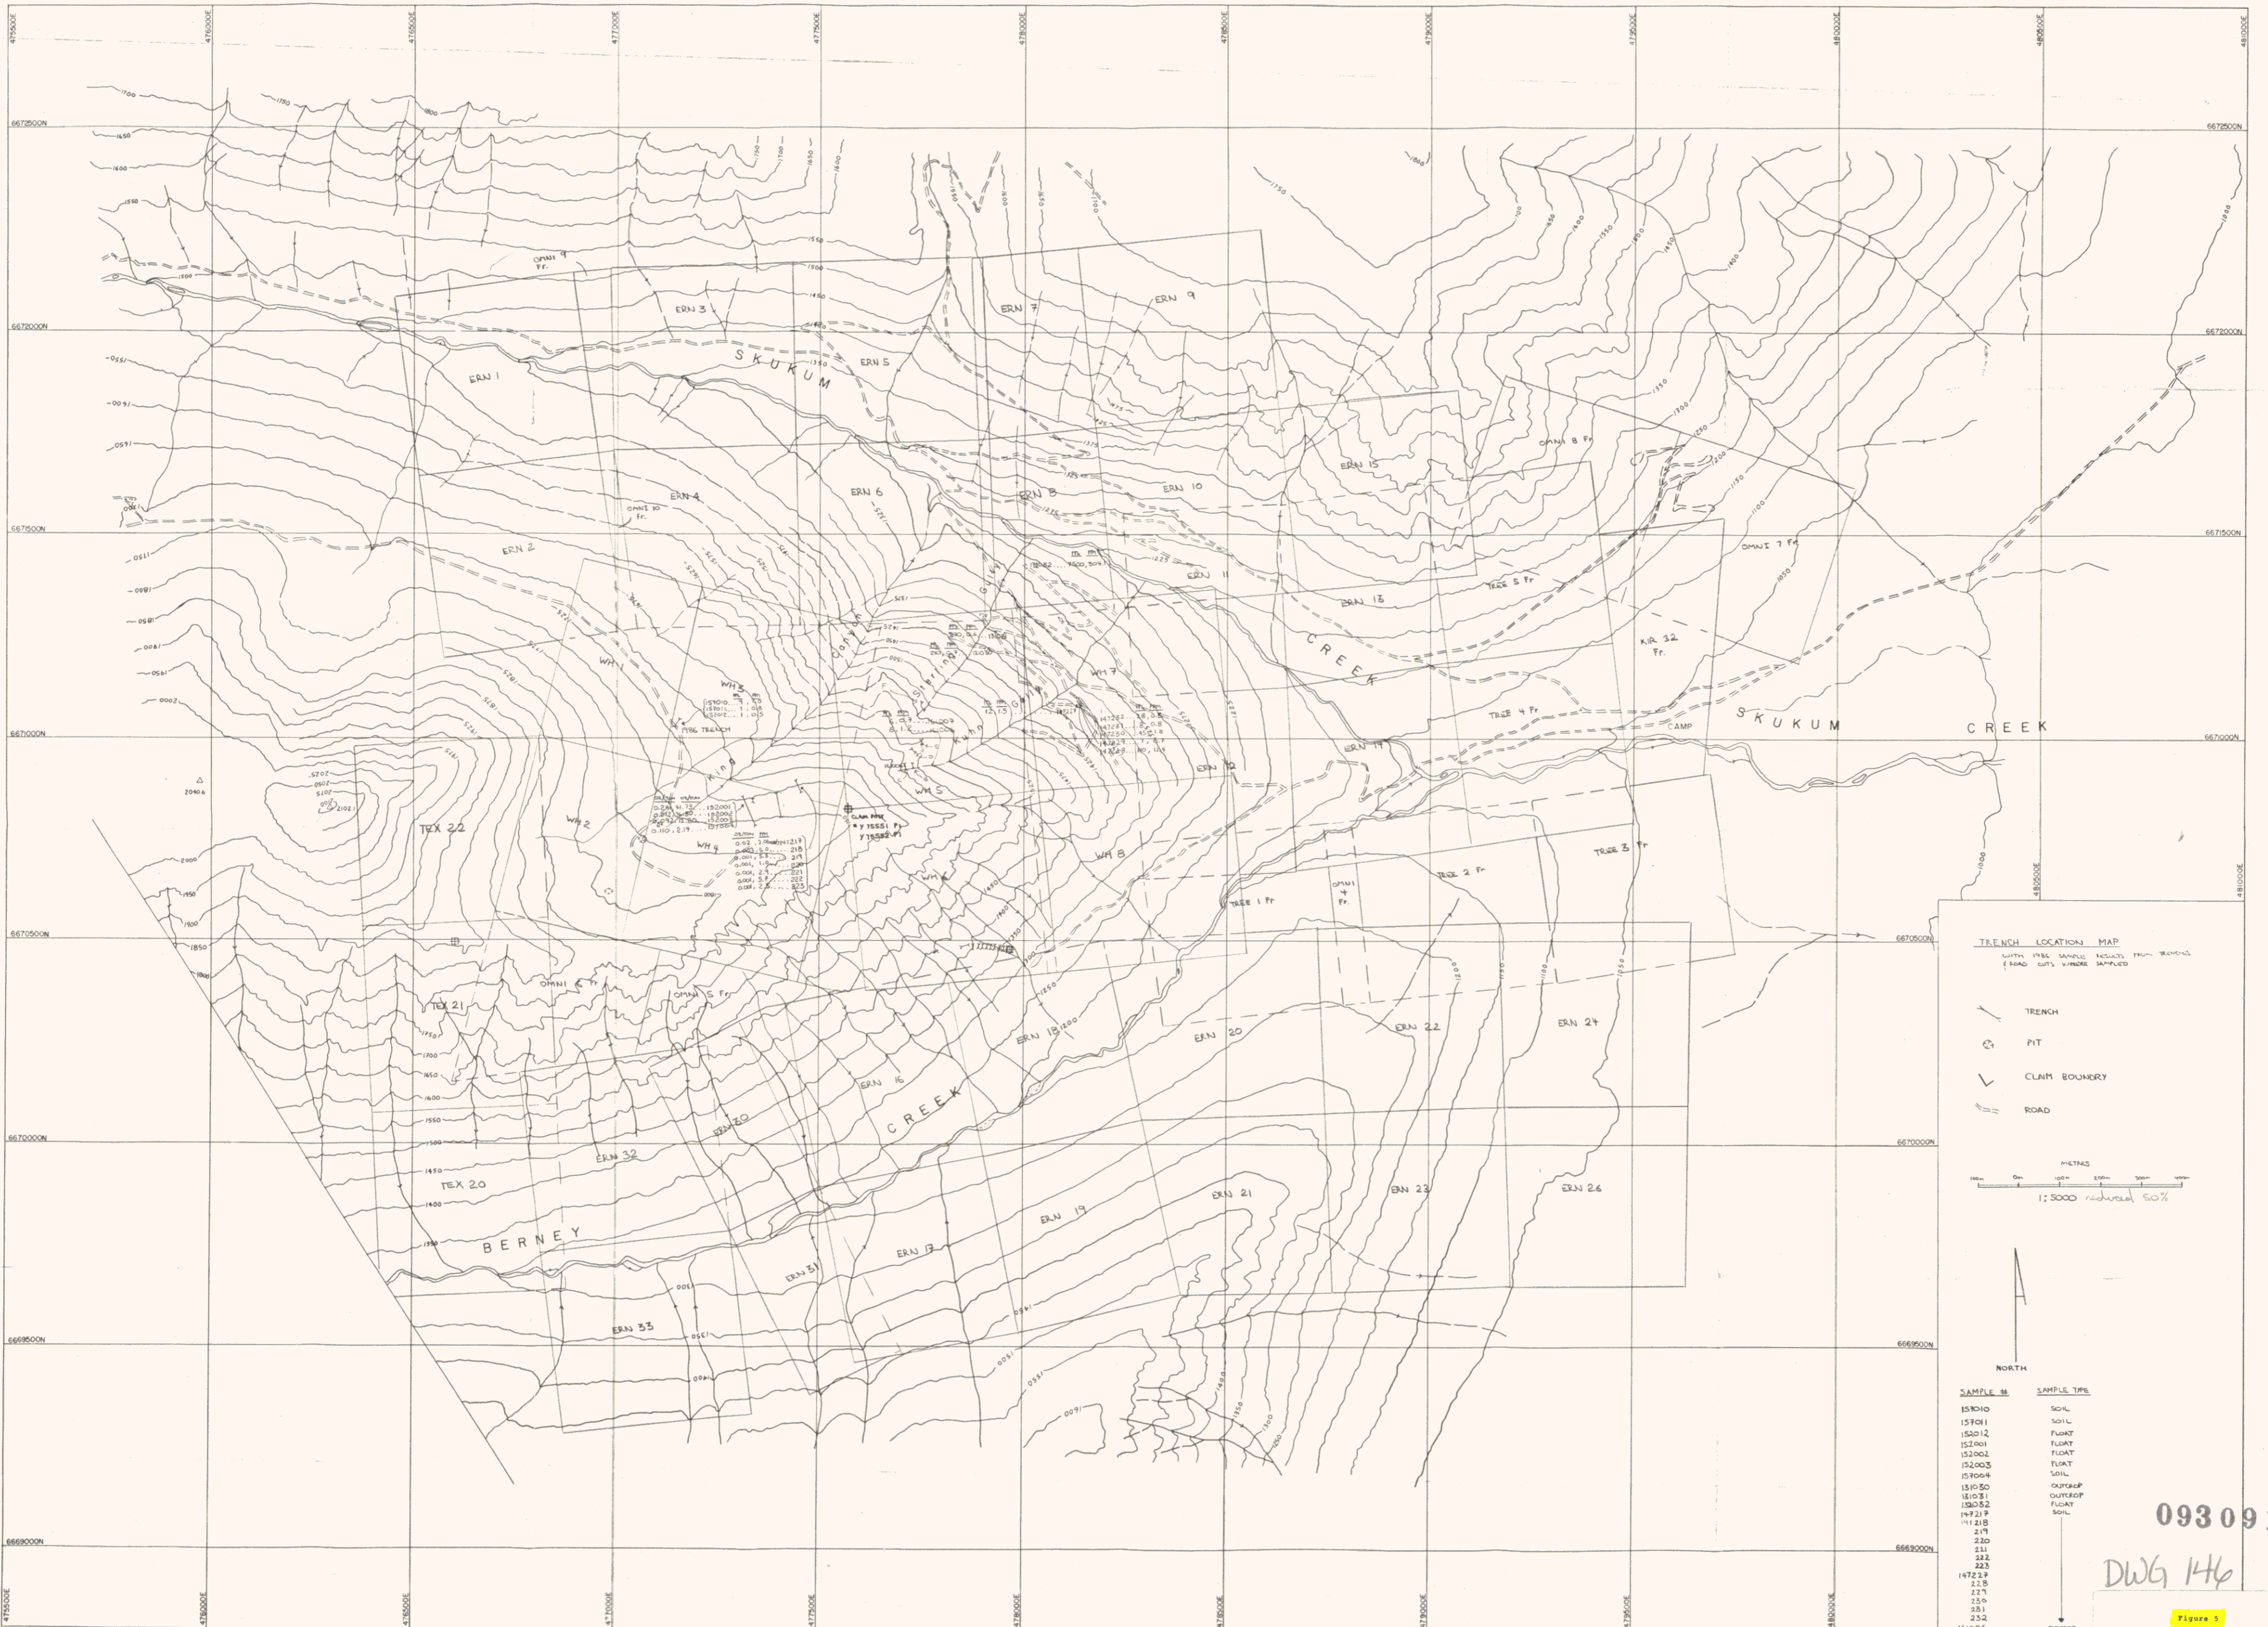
475500E 476000E 476500E 477000E 477500E 478000E 478500E 479000E 479500E 480000E 480500E

6672500N
6672000N
6671500N
6671000N
6670500N
6670000N
6669500N
6669000N

OMNI 9 Fr.
ERN 3
ERN 7
ERN 9
ERN 1
SKUKUM
ERN 5
OMNI 8 Fr
ERN 15
ERN 4
ERN 6
ERN 8
ERN 10
OMNI 10 Fr.
ERN 2
ERN 11
OMNI 7 Fr
TREE 5 Fr
ERN 13
CREEK
KIR 32 Fr.
WH 1
WH 3
WH 7
TREE 4 Fr
CAMP
SKUKUM
CREEK
1986 TRENCH
ERN 14
ERN 12
WH 5
WH 2
TEX 22
WH 4
WH 6
WH 8
TREE 3 Fr
TREE 2 Fr
TREE 1 Fr
OMNI 4 Fr.
Canyon
Springs
King Gully
Gully
King
OMNI 6 Fr
OMNI 5 Fr
TEX 21
ERN 18
ERN 20
ERN 22
ERN 24
ERN 16
CREEK
ERN 30
ERN 32
TEX 20
ERN 21
ERN 23
ERN 26
ERN 19
BERNEY
ERN 17
ERN 31
ERN 33
2040.6

TRENCH LOCATION MAP
WITH 1986 SAMPLE RESULTS FROM TRENCHES & ROAD CUTS WHERE SAMPLED

TRENCH
PIT
CLAIM BOUNDRY
ROAD

METRES
1:5000 reduced 50%

NORTH

| SAMPLE # | SAMPLE TYPE |
|---|---|
| 157010 | SOIL |
| 157011 | SOIL |
| 152012 | FLOAT |
| 152001 | FLOAT |
| 152002 | FLOAT |
| 152003 | FLOAT |
| 157004 | SOIL |
| 181030 | OUTCROP |
| 181031 | OUTCROP |
| 152032 | FLOAT |
| 147217 | SOIL |
| 141218 | |
| 219 | |
| 220 | |
| 221 | |
| 222 | |
| 223 | |
| 147227 | |
| 228 | |
| 229 | |
| 230 | |
| 231 | |
| 232 | |

09309
DWG 146
Figure 5